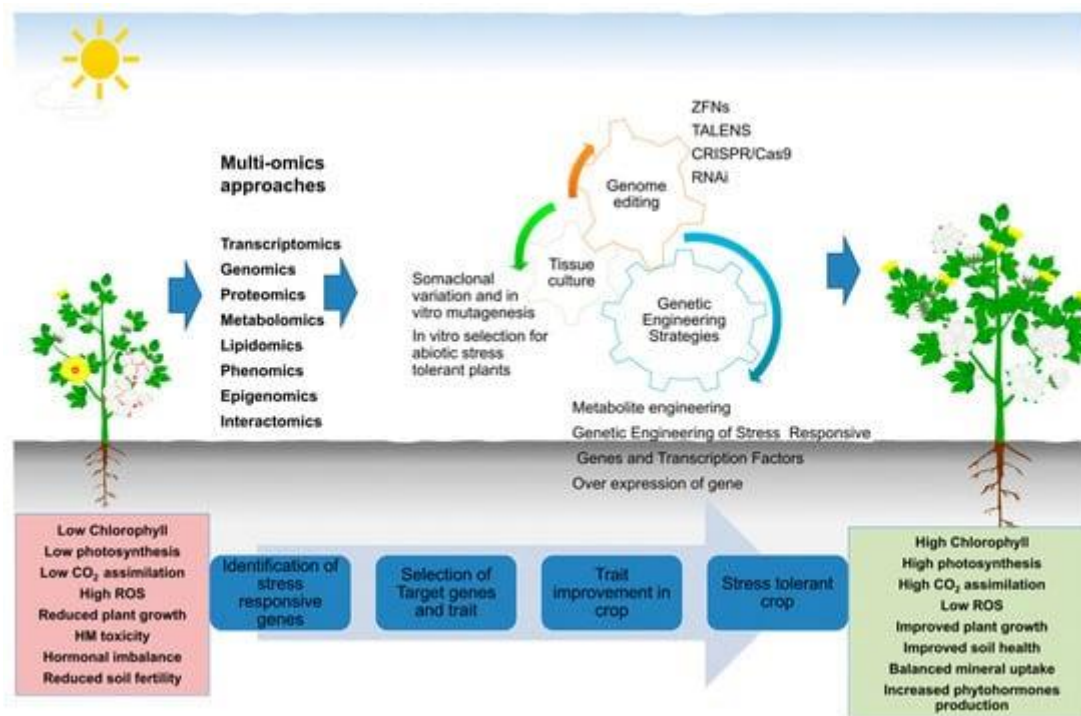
Multi-omics approaches

Transcriptomics
Genomics
Proteomics
Metabolomics
Lipidomics
Phenomics
Epigenomics
Interactomics

ZFNs
TALENS
CRISPR/Cas9
RNAi

Genome editing

Tissue culture

Genetic Engineering Strategies

Somaclonal variation and in vitro mutagenesis
In vitro selection for abiotic stress tolerant plants

Metabolite engineering
Genetic Engineering of Stress Responsive Genes and Transcription Factors
Over expression of gene

Low Chlorophyll
Low photosynthesis
Low $CO_2$ assimilation
High ROS
Reduced plant growth
HM toxicity
Hormonal imbalance
Reduced soil fertility

Identification of stress responsive genes

Selection of Target genes and trait

Trait improvement in crop

Stress tolerant crop

High Chlorophyll
High photosynthesis
High $CO_2$ assimilation
Low ROS
Improved plant growth
Improved soil health
Balanced mineral uptake
Increased phytohormones production